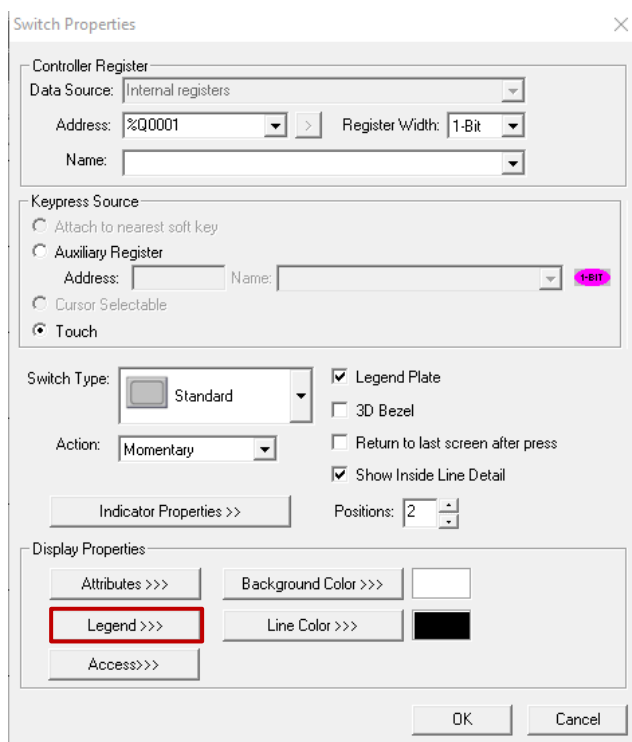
Switch Properties

Controller Register
Data Source: Internal registers
Address: %Q0001
Register Width: 1-Bit
Name:

Keypress Source
Attach to nearest soft key
Auxiliary Register
Address:
Name:
1-BIT
Cursor Selectable
Touch

Switch Type: Standard
Legend Plate
3D Bezel
Action: Momentary
Return to last screen after press
Show Inside Line Detail
Indicator Properties >>
Positions: 2

Display Properties
Attributes >>>
Background Color >>>
Legend >>>
Line Color >>>
Access>>>

OK
Cancel